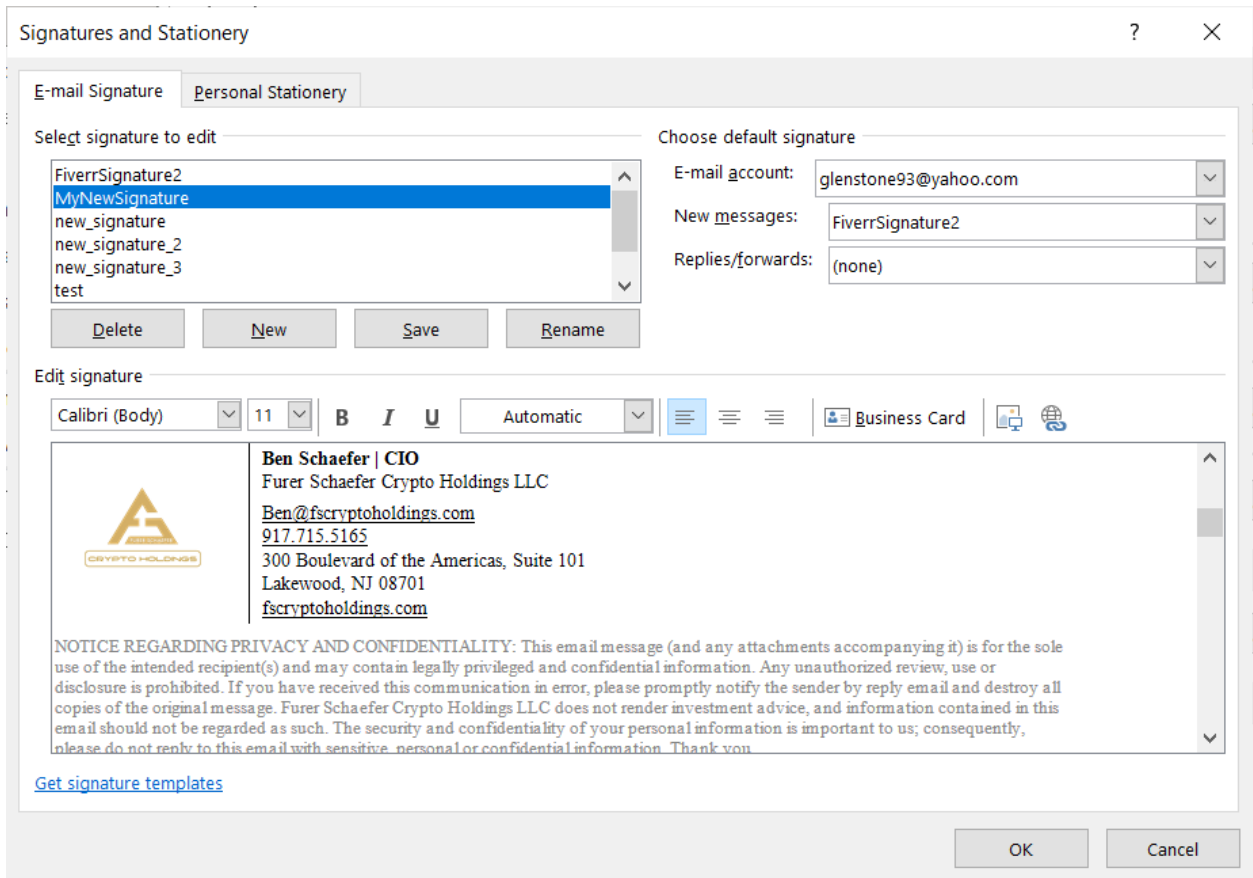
Signatures and Stationery

?

E-mail Signature

Personal Stationery

Select signature to edit

FiverrSignature2
MyNewSignature
new_signature
new_signature_2
new_signature_3
test

Delete

New

Save

Rename

Choose default signature

E-mail account: glenstone93@yahoo.com

New messages: FiverrSignature2

Replies/forwards: (none)

Edit signature

Calibri (Body) 11 B I U Automatic

Business Card

CRYPTO HOLDINGS

Ben Schaefer | CIO
Furer Schaefer Crypto Holdings LLC

Ben@fscryptoholdings.com
917.715.5165
300 Boulevard of the Americas, Suite 101
Lakewood, NJ 08701
fscryptoholdings.com

NOTICE REGARDING PRIVACY AND CONFIDENTIALITY: This email message (and any attachments accompanying it) is for the sole use of the intended recipient(s) and may contain legally privileged and confidential information. Any unauthorized review, use or disclosure is prohibited. If you have received this communication in error, please promptly notify the sender by reply email and destroy all copies of the original message. Furer Schaefer Crypto Holdings LLC does not render investment advice, and information contained in this email should not be regarded as such. The security and confidentiality of your personal information is important to us; consequently, please do not reply to this email with sensitive, personal or confidential information. Thank you.

Get signature templates

OK

Cancel